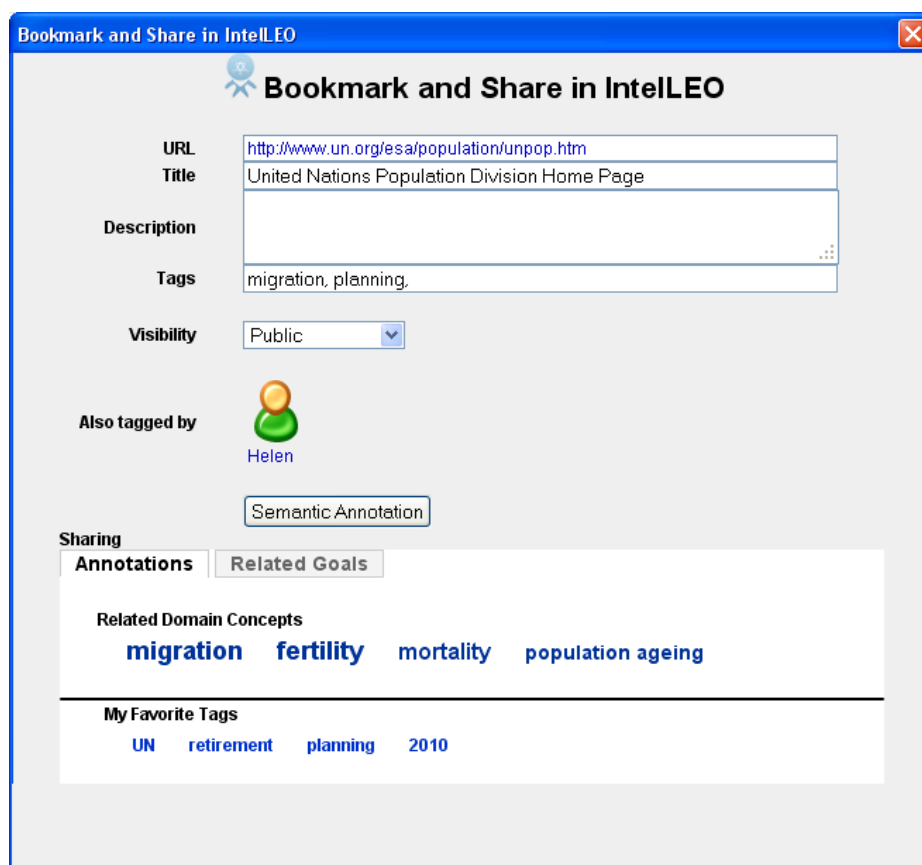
Bookmark and Share in IntelLEO

Bookmark and Share in IntelLEO

URL http://www.un.org/esa/population/unpop.htm
Title United Nations Population Division Home Page
Description
Tags migration, planning,

Visibility Public

Also tagged by
Helen

Semantic Annotation

Sharing
Annotations Related Goals

Related Domain Concepts
migration fertility mortality population ageing

My Favorite Tags
UN retirement planning 2010